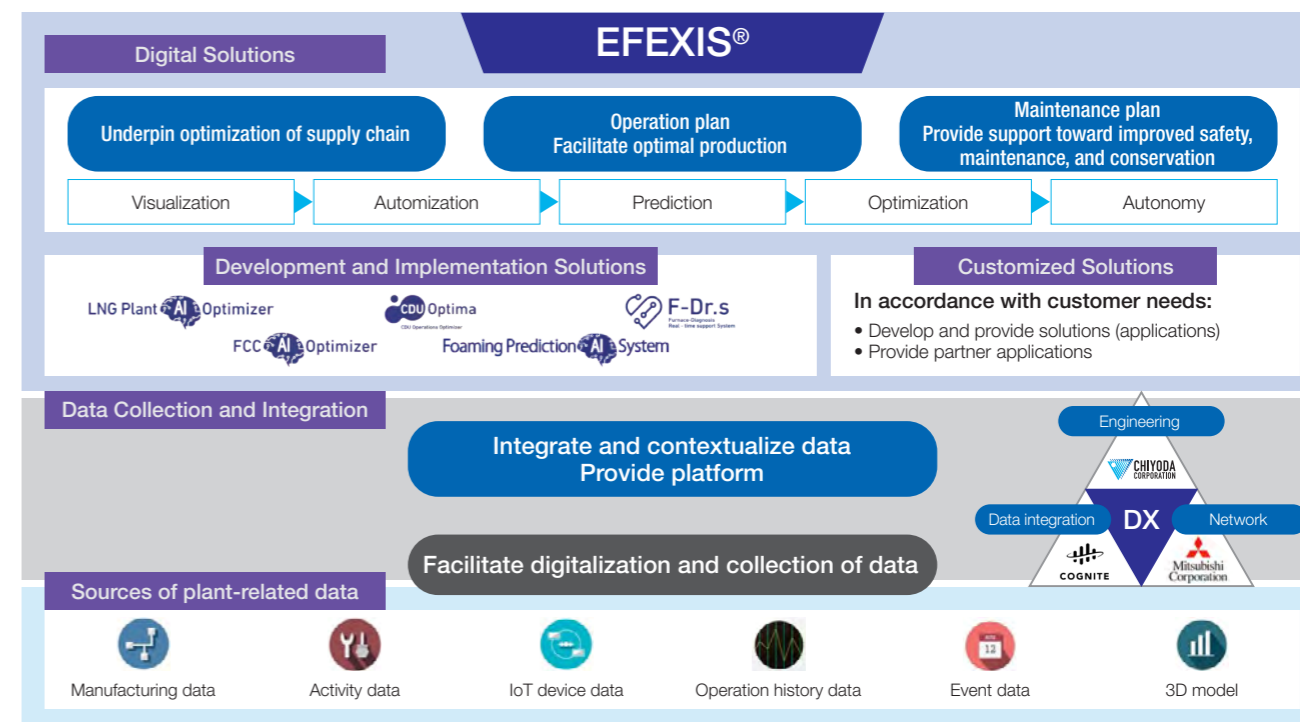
EFEXIS®

Digital Solutions

Underpin optimization of supply chain

Operation plan
Facilitate optimal production

Maintenance plan
Provide support toward improved safety, maintenance, and conservation

Visualization

Automization

Prediction

Optimization

Autonomy

Development and Implementation Solutions

LNG Plant AI Optimizer

CDU Optima
CDU Operations Optimizer

F-Dr.s
Furnace-Diagnosis Real-time support System

FCC AI Optimizer

Foaming Prediction AI System

Customized Solutions

In accordance with customer needs:
• Develop and provide solutions (applications)
• Provide partner applications

Data Collection and Integration

Integrate and contextualize data
Provide platform

Facilitate digitalization and collection of data

Engineering

CHIYODA CORPORATION

Data integration

DX

Network

COGNITE

Mitsubishi Corporation

Sources of plant-related data

12

Manufacturing data

Activity data

IoT device data

Operation history data

Event data

3D model